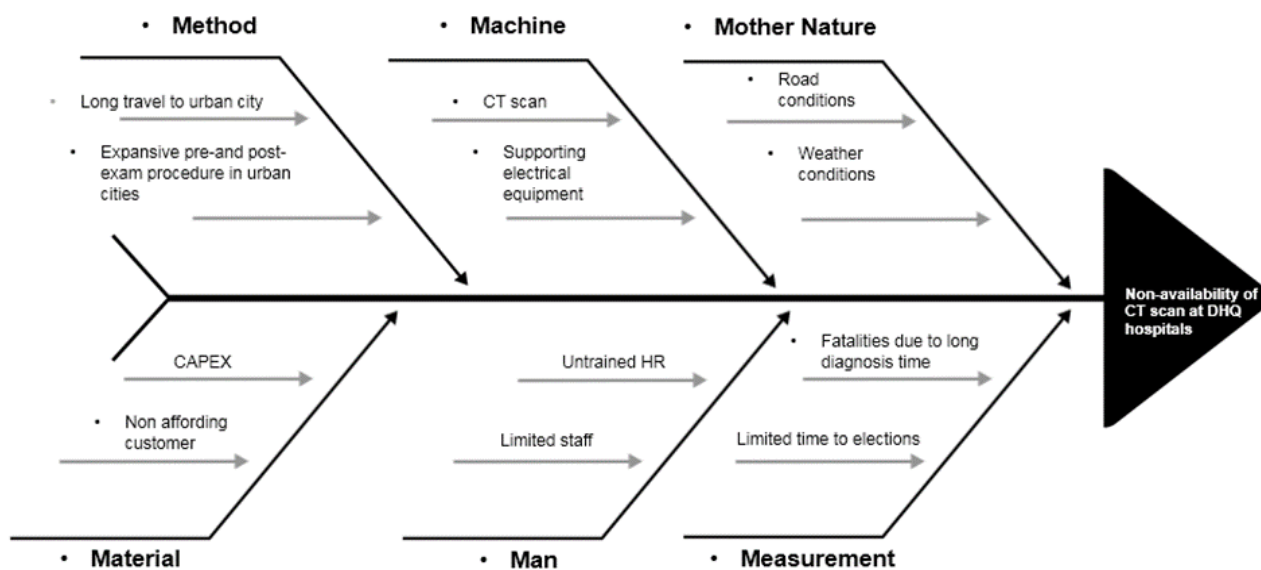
• Method

• Long travel to urban city

• Expansive pre-and post-exam procedure in urban cities

• Machine

• CT scan

• Supporting electrical equipment

• Mother Nature

• Road conditions

• Weather conditions

Non-availability of CT scan at DHQ hospitals

CAPEX

• Non affording customer

• Material

Untrained HR

Limited staff

• Man

• Fatalities due to long diagnosis time

Limited time to elections

• Measurement